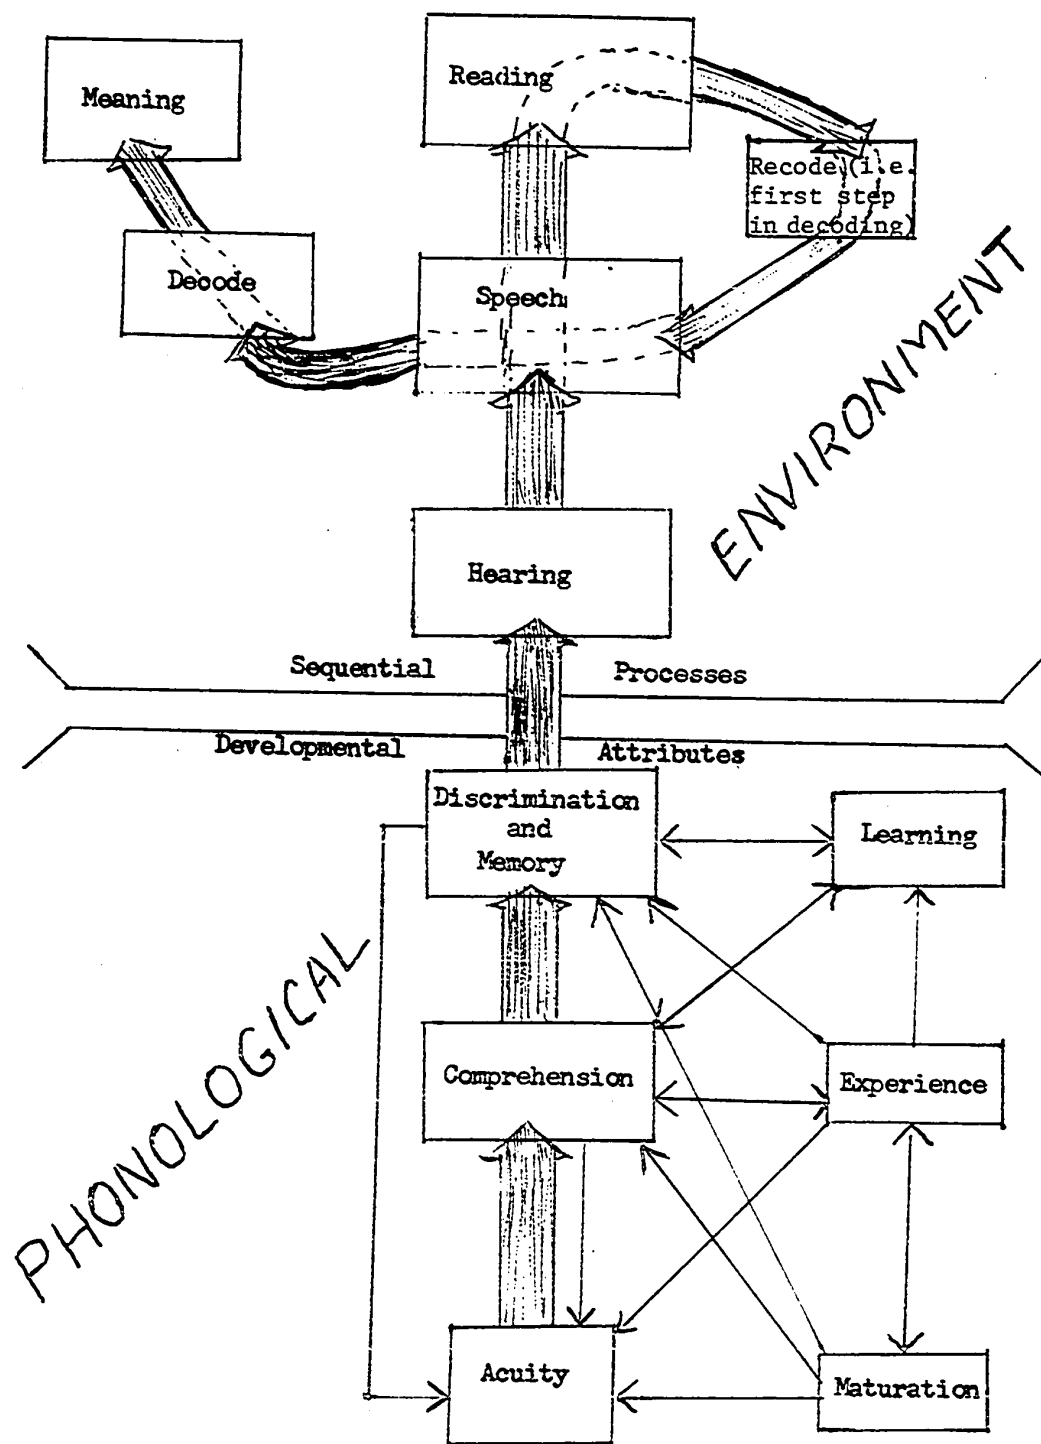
Meaning

Reading

Recode (i.e. first step in decoding)

Decode

Speech

ENVIRONMENT

Hearing

Sequential Processes

Developmental Attributes

Discrimination and Memory

Learning

PHONOLOGICAL

Comprehension

Experience

Acuity

Maturation